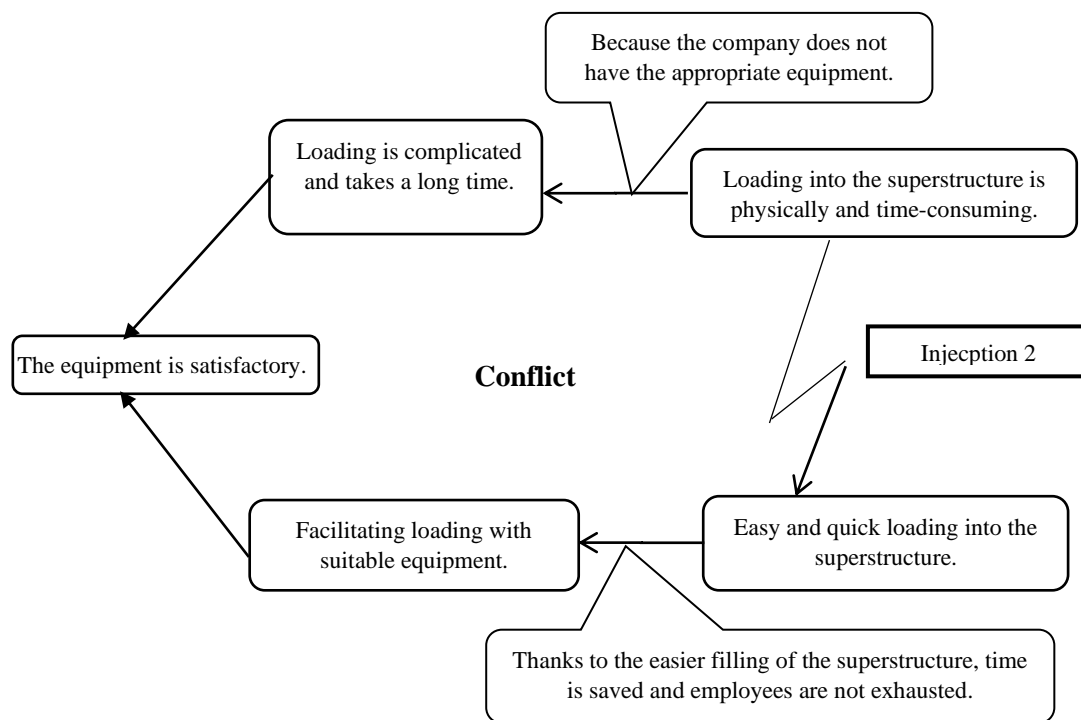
Because the company does not have the appropriate equipment.

Loading is complicated and takes a long time.

Loading into the superstructure is physically and time-consuming.

The equipment is satisfactory.

Conflict

Injecption 2

Facilitating loading with suitable equipment.

Easy and quick loading into the superstructure.

Thanks to the easier filling of the superstructure, time is saved and employees are not exhausted.